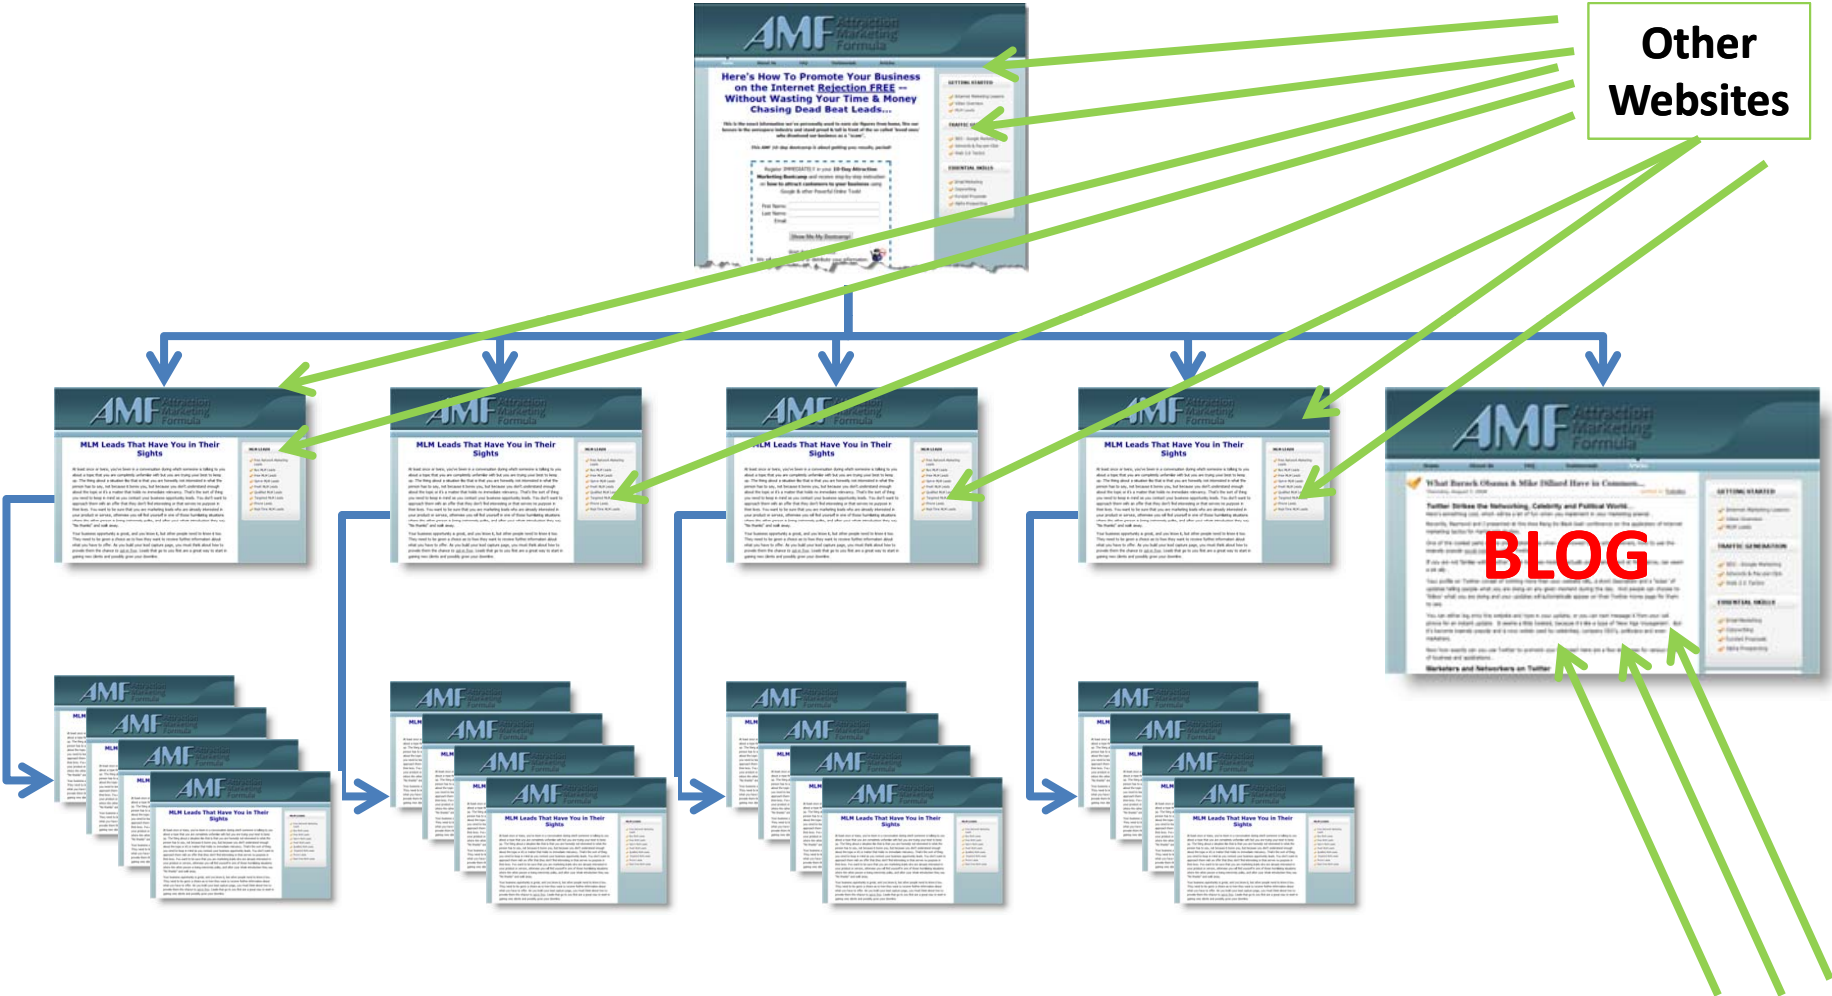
Other Websites

AMF Attraction Marketing Formula

Here's How To Promote Your Business on the Internet Rejection FREE -- Without Wasting Your Time & Money Chasing Dead Beat Leads...

AMF Attraction Marketing Formula

MLM Leads That Have You in Their Sights

AMF Attraction Marketing Formula

MLM Leads That Have You in Their Sights

AMF Attraction Marketing Formula

MLM Leads That Have You in Their Sights

AMF Attraction Marketing Formula

MLM Leads That Have You in Their Sights

AMF Attraction Marketing Formula

What Barack Obama & Mike Dillard Have in Common...

BLOG

Marketers and Networkers on Twitter

AMF Attraction Marketing Formula

MLM Leads That Have You in Their Sights

AMF Attraction Marketing Formula

MLM Leads That Have You in Their Sights

AMF Attraction Marketing Formula

MLM Leads That Have You in Their Sights

AMF Attraction Marketing Formula

MLM Leads That Have You in Their Sights